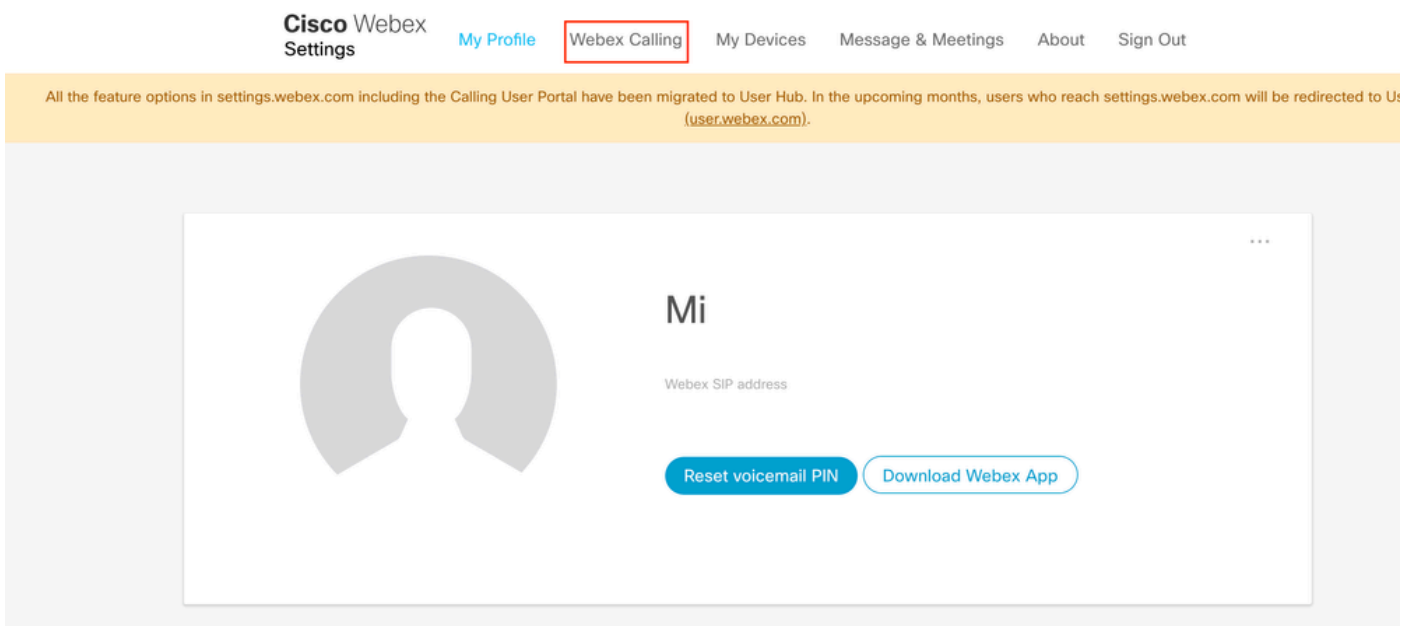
Cisco Webex Settings

My Profile Webex Calling My Devices Message & Meetings About Sign Out

All the feature options in settings.webex.com including the Calling User Portal have been migrated to User Hub. In the upcoming months, users who reach settings.webex.com will be redirected to U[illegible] (user.webex.com).

...

Mi

Webex SIP address

Reset voicemail PIN Download Webex App